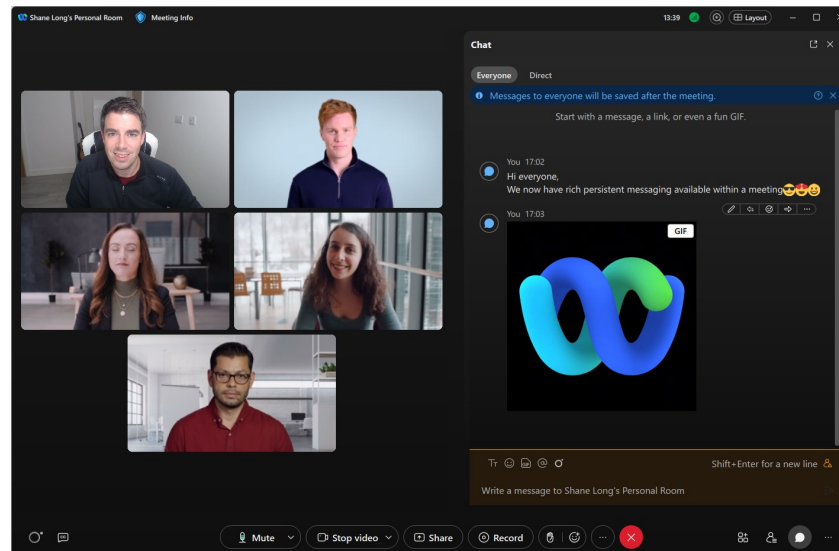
Shane Long's Personal Room

Meeting Info

13:39

Layout

Chat

Everyone

Direct

Messages to everyone will be saved after the meeting.

Start with a message, a link, or even a fun GIF.

You 17:02

Hi everyone,

We now have rich persistent messaging available within a meeting😎🤩😀

You 17:03

GIF

Shift+Enter for a new line

Write a message to Shane Long's Personal Room

Mute

Stop video

Share

Record